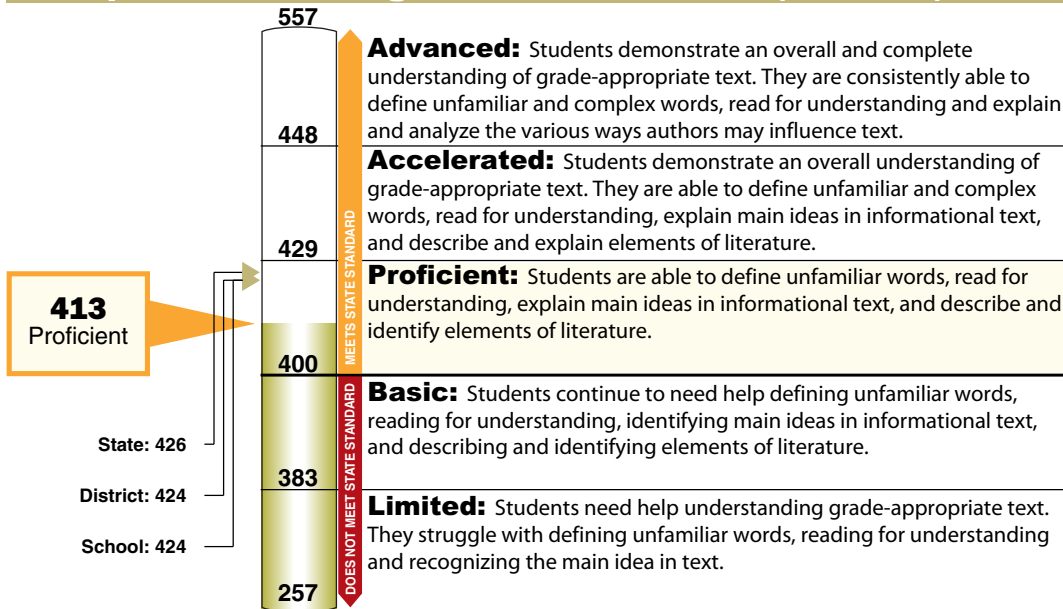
557

448

429

413
Proficient

400

State: 426

383

District: 424

School: 424

257

MEETS STATE STANDARD

DOES NOT MEET STATE STANDARD

**Advanced:** Students demonstrate an overall and complete understanding of grade-appropriate text. They are consistently able to define unfamiliar and complex words, read for understanding and explain and analyze the various ways authors may influence text.

**Accelerated:** Students demonstrate an overall understanding of grade-appropriate text. They are able to define unfamiliar and complex words, read for understanding, explain main ideas in informational text, and describe and explain elements of literature.

**Proficient:** Students are able to define unfamiliar words, read for understanding, explain main ideas in informational text, and describe and identify elements of literature.

**Basic:** Students continue to need help defining unfamiliar words, reading for understanding, identifying main ideas in informational text, and describing and identifying elements of literature.

**Limited:** Students need help understanding grade-appropriate text. They struggle with defining unfamiliar words, reading for understanding and recognizing the main idea in text.